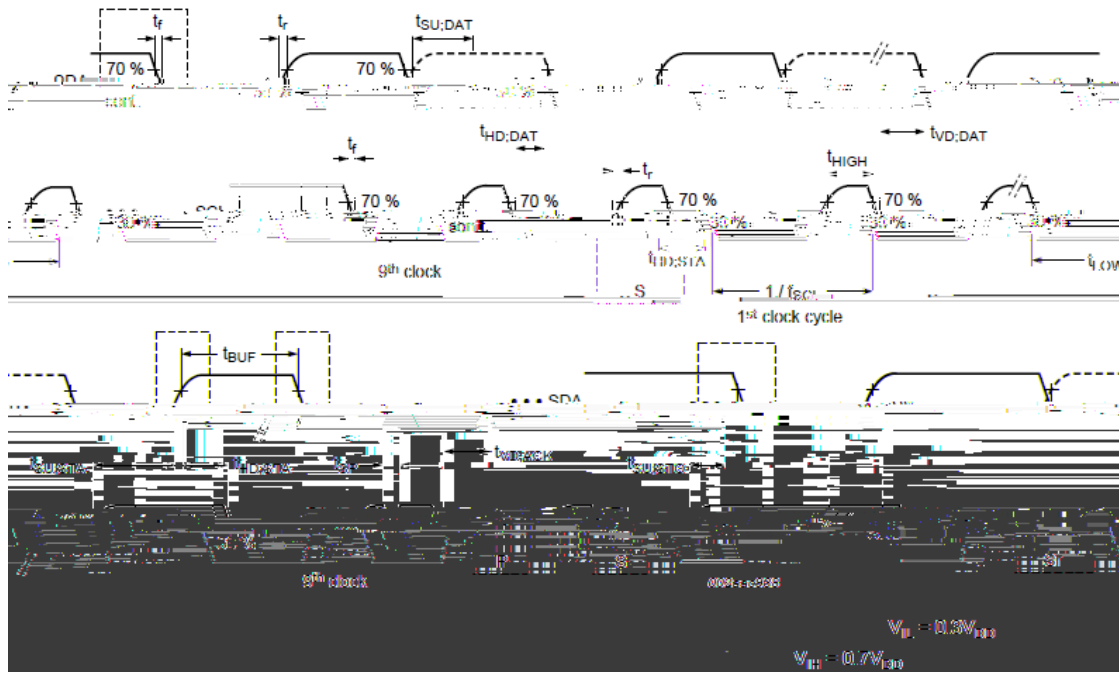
$t_f$

$t_r$

$t_{SU;DAT}$

70 %

70 %

SDA

$t_{HD;DAT}$

$t_{VD;DAT}$

$t_f$

$t_{HIGH}$

$t_r$

SCL

70 %

70 %

70 %

70 %

30 %

30 %

30 %

$t_{HD;STA}$

9th clock

S

$1 / f_{SCL}$

1st clock cycle

$t_{LOW}$

$t_{BUF}$

SDA

$t_{SU;STA}$

$t_{HD;STA}$

$t_{VD;ACK}$

$t_{SU;STO}$

9th clock

S

P

002aac938

$V_{IL} = 0.3V_{DD}$

$V_{IH} = 0.7V_{DD}$